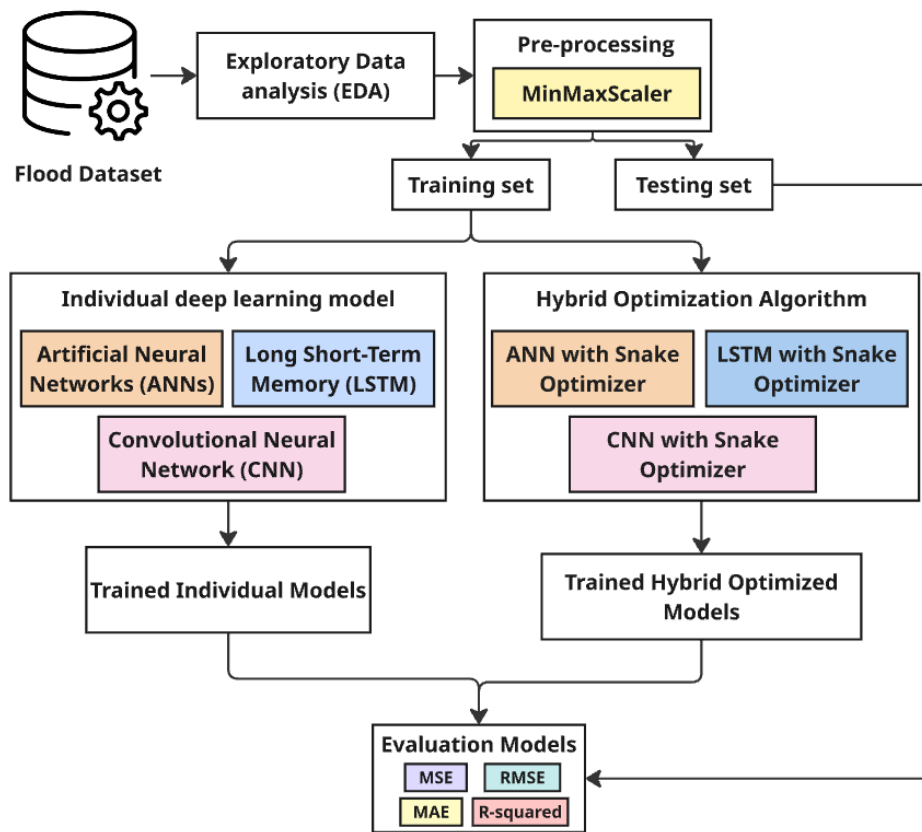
Flood Dataset

Exploratory Data analysis (EDA)

Pre-processing

MinMaxScaler

Training set

Testing set

Individual deep learning model

Artificial Neural Networks (ANNs)

Long Short-Term Memory (LSTM)

Convolutional Neural Network (CNN)

Hybrid Optimization Algorithm

ANN with Snake Optimizer

LSTM with Snake Optimizer

CNN with Snake Optimizer

Trained Individual Models

Trained Hybrid Optimized Models

Evaluation Models

MSE

RMSE

MAE

R-squared